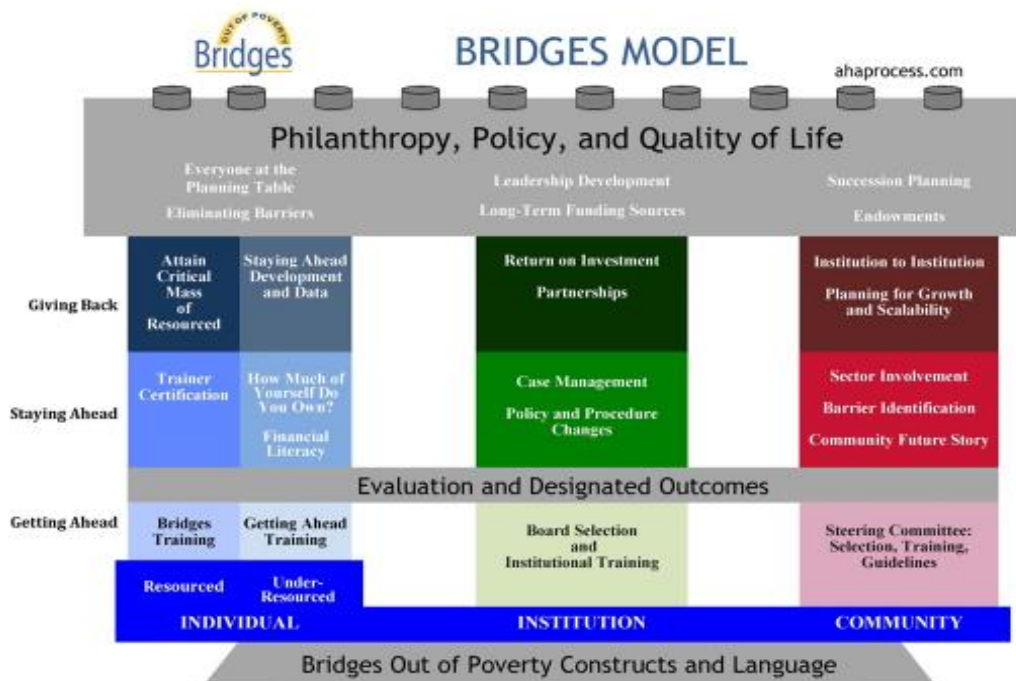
OUT OF POVERTY
Bridges

BRIDGES MODEL

ahaprocess.com

Philanthropy, Policy, and Quality of Life

Everyone at the Planning Table
Eliminating Barriers

Leadership Development
Long-Term Funding Sources

Succession Planning
Endowments

Giving Back

Attain Critical Mass of Resourced

Staying Ahead Development and Data

Return on Investment
Partnerships

Institution to Institution
Planning for Growth and Scalability

Staying Ahead

Trainer Certification

How Much of Yourself Do You Own?
Financial Literacy

Case Management
Policy and Procedure Changes

Sector Involvement
Barrier Identification
Community Future Story

Evaluation and Designated Outcomes

Getting Ahead

Bridges Training

Getting Ahead Training

Board Selection and Institutional Training

Steering Committee: Selection, Training, Guidelines

Resourced

Under-Resourced

INDIVIDUAL

INSTITUTION

COMMUNITY

Bridges Out of Poverty Constructs and Language